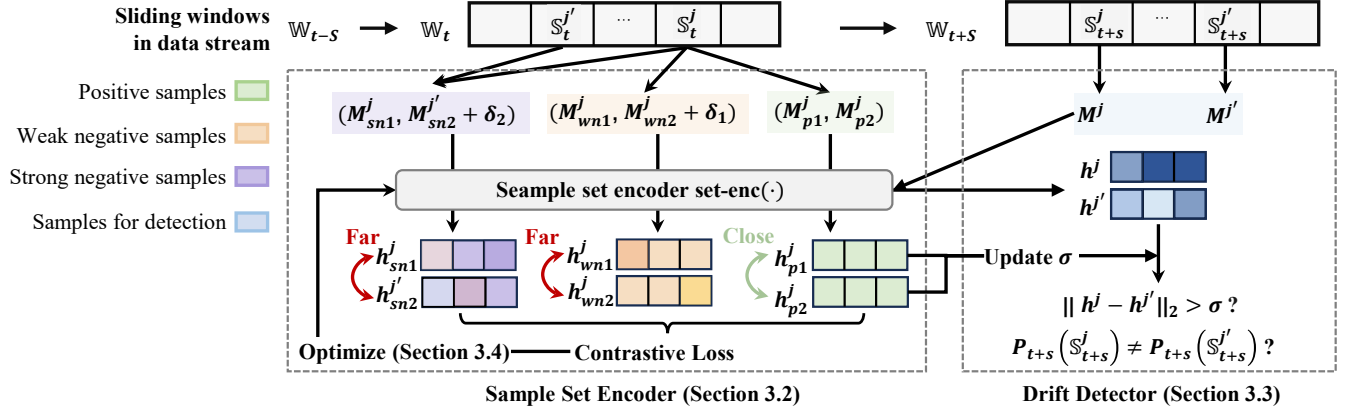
Sliding windows in data stream

$\mathbb{W}_{t-s}$ $\mathbb{W}_t$ $\mathbb{S}_t^{j'}$ ··· $\mathbb{S}_t^j$ $\mathbb{W}_{t+s}$ $\mathbb{S}_{t+s}^j$ ··· $\mathbb{S}_{t+s}^{j'}$

Positive samples

Weak negative samples

Strong negative samples

Samples for detection

$(M_{sn1}^j, M_{sn2}^{j'} + \delta_2)$ $(M_{wn1}^j, M_{wn2}^j + \delta_1)$ $(M_{p1}^j, M_{p2}^j)$

$M^j$ $M^{j'}$

Seample set encoder set-enc(·)

$h^j$ $h^{j'}$

Far $h_{sn1}^j$ $h_{sn2}^{j'}$ Far $h_{wn1}^j$ $h_{wn2}^j$ Close $h_{p1}^j$ $h_{p2}^j$

Update $\sigma$

$|| h^j - h^{j'} ||_2 > \sigma$ ?

$P_{t+s}\left(\mathbb{S}_{t+s}^j\right) \neq P_{t+s}\left(\mathbb{S}_{t+s}^{j'}\right)$ ?

Optimize (Section 3.4) Contrastive Loss

Sample Set Encoder (Section 3.2)

Drift Detector (Section 3.3)